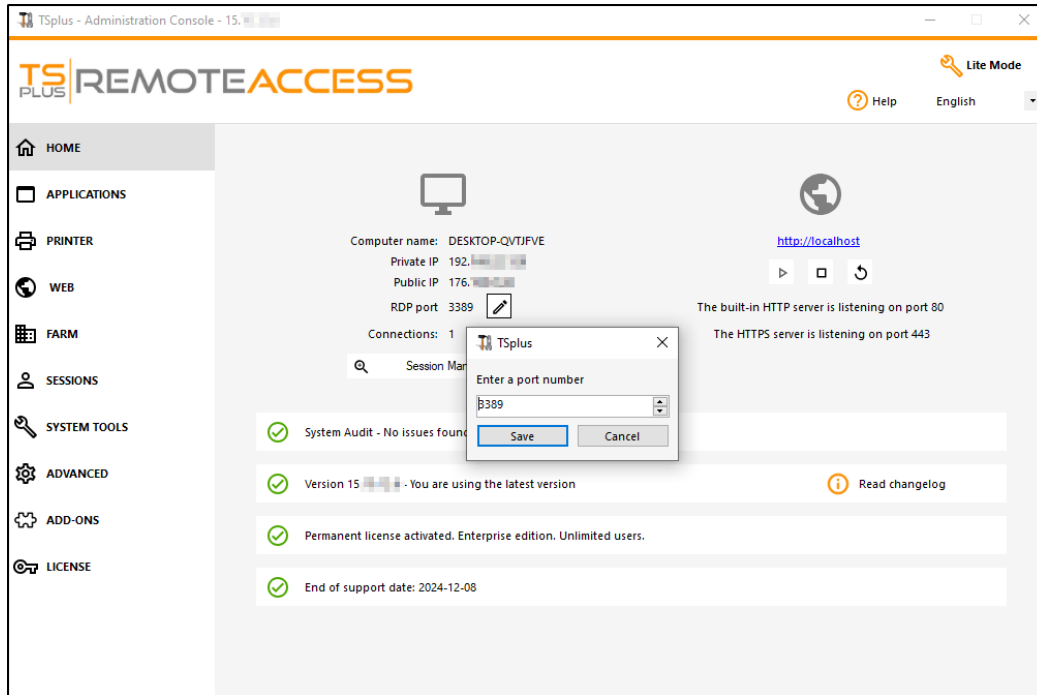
TSplus - Administration Console - 15. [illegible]

TS PLUS REMOTEACCESS

Lite Mode

Help

English

HOME

APPLICATIONS

PRINTER

WEB

FARM

SESSIONS

SYSTEM TOOLS

ADVANCED

ADD-ONS

LICENSE

Computer name: DESKTOP-QVTJFVE

Private IP 192. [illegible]

Public IP 176. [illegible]

RDP port 3389

Connections: 1

Session Man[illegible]

http://localhost

The built-in HTTP server is listening on port 80

The HTTPS server is listening on port 443

TSplus

Enter a port number

3389

Save

Cancel

System Audit - No issues found

Version 15 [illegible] - You are using the latest version

Read changelog

Permanent license activated. Enterprise edition. Unlimited users.

End of support date: 2024-12-08